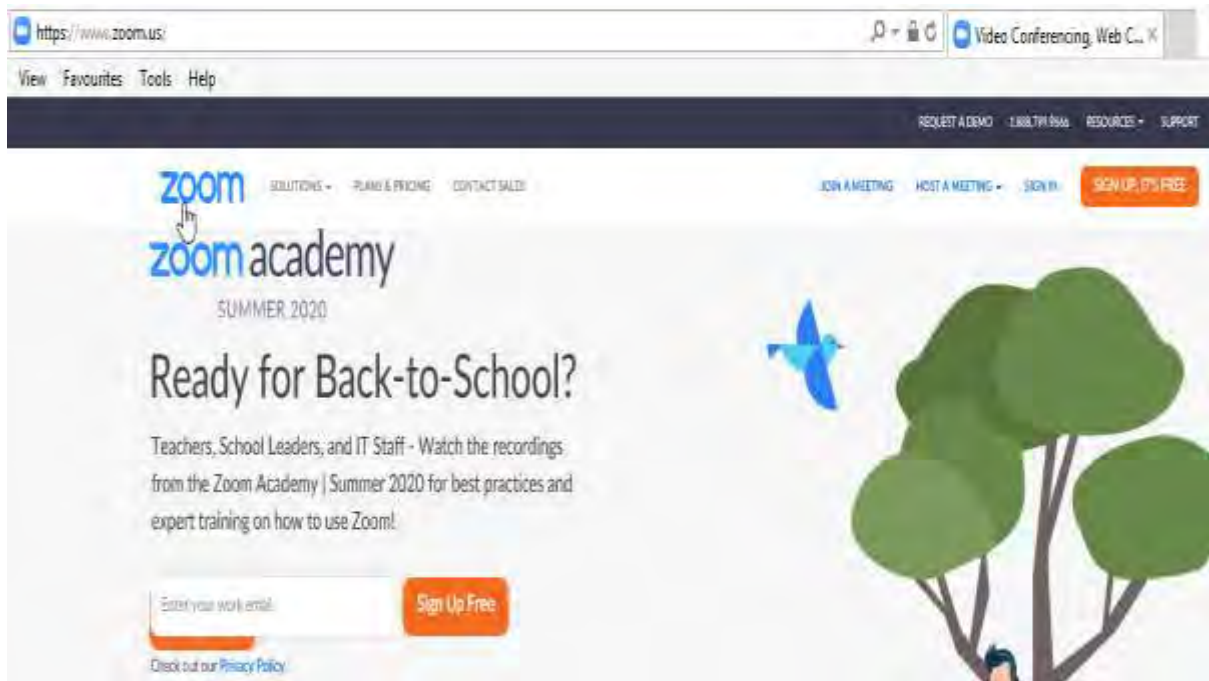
https://www.zoom.us/

Video Conferencing, Web C...

View Favourites Tools Help

REQUEST A DEMO 1.888.799.9666 RESOURCES SUPPORT

zoom SOLUTIONS PLANS & PRICING CONTACT SALES

JOIN A MEETING HOST A MEETING SIGN IN SIGN UP, IT'S FREE

zoom academy

SUMMER 2020

Ready for Back-to-School?

Teachers, School Leaders, and IT Staff - Watch the recordings from the Zoom Academy | Summer 2020 for best practices and expert training on how to use Zoom!

Enter your work email

Sign Up Free

Check out our Privacy Policy